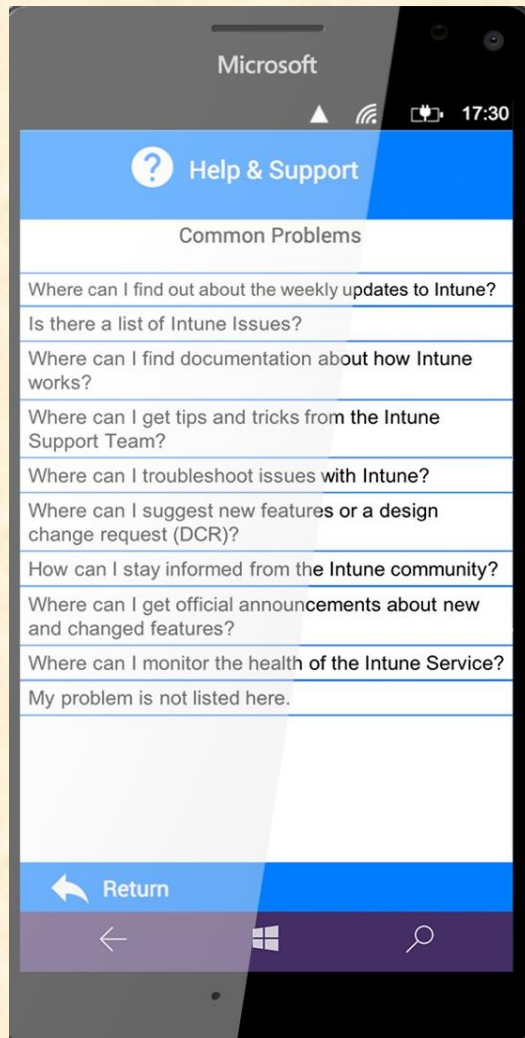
Microsoft

17:30

Help & Support

Common Problems

Where can I find out about the weekly updates to Intune?

Is there a list of Intune Issues?

Where can I find documentation about how Intune works?

Where can I get tips and tricks from the Intune Support Team?

Where can I troubleshoot issues with Intune?

Where can I suggest new features or a design change request (DCR)?

How can I stay informed from the Intune community?

Where can I get official announcements about new and changed features?

Where can I monitor the health of the Intune Service?

My problem is not listed here.

Return